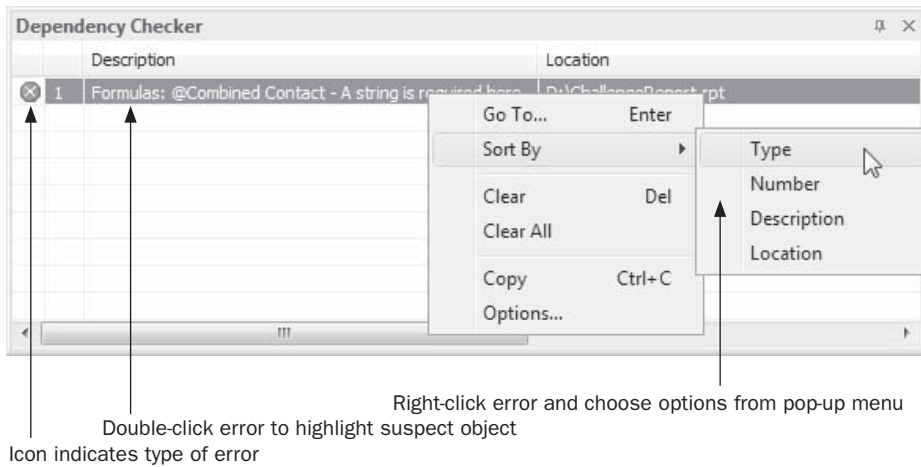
Dependency Checker

| | | Description | Location |
|---|---|---|---|
| | 1 | Formulas: @Combined Contact - A string is required here | D:\ChallengeReport.rpt |

Go To... Enter
Sort By
Clear Del
Clear All
Copy Ctrl+C
Options...

Type
Number
Description
Location

III

Right-click error and choose options from pop-up menu

Double-click error to highlight suspect object

Icon indicates type of error